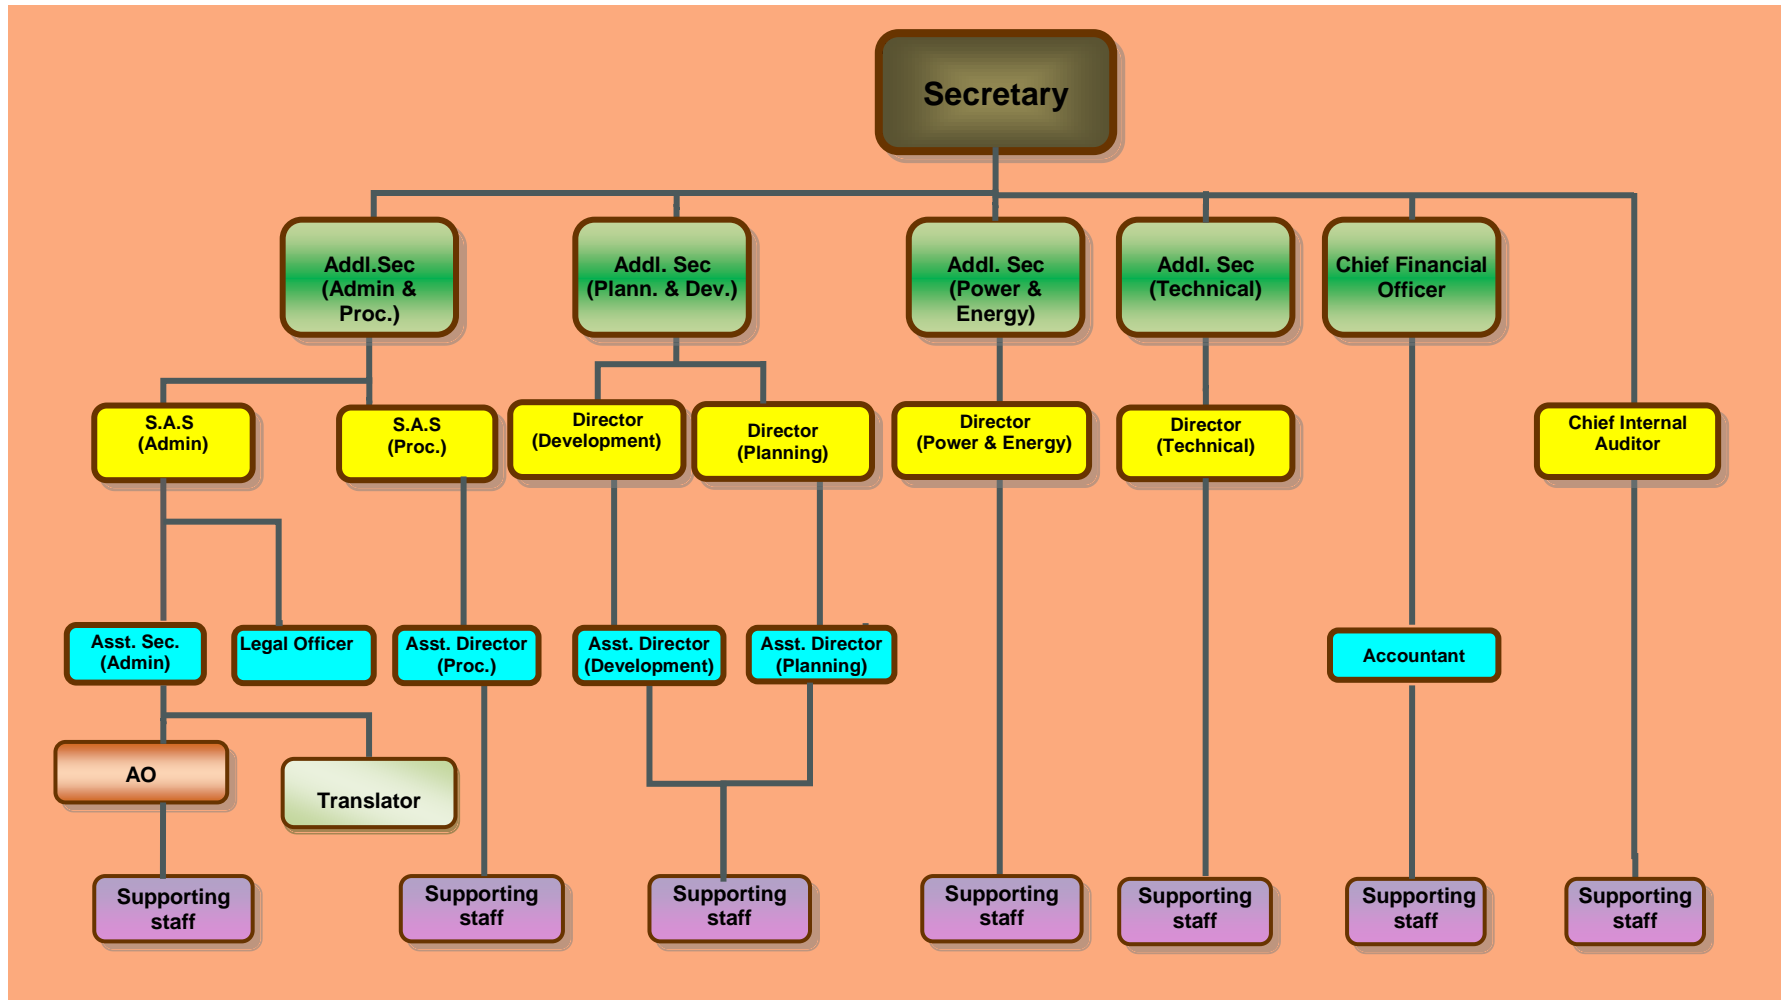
Secretary

Addl.Sec (Admin & Proc.)

Addl. Sec (Plann. & Dev.)

Addl. Sec (Power & Energy)

Addl. Sec (Technical)

Chief Financial Officer

S.A.S (Admin)

S.A.S (Proc.)

Director (Development)

Director (Planning)

Director (Power & Energy)

Director (Technical)

Chief Internal Auditor

Asst. Sec. (Admin)

Legal Officer

Asst. Director (Proc.)

Asst. Director (Development)

Asst. Director (Planning)

Accountant

AO

Translator

Supporting staff

Supporting staff

Supporting staff

Supporting staff

Supporting staff

Supporting staff

Supporting staff